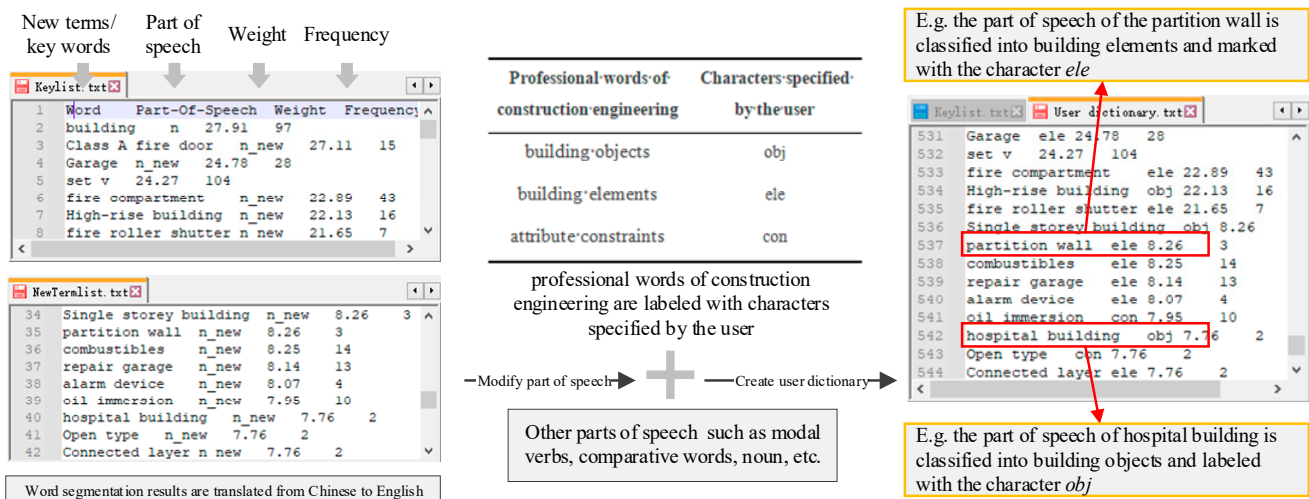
New terms/ key words

Part of speech

Weight

Frequency

Keylist.txt

| | Word | Part-Of-Speech | Weight | Frequency |
|---|---|---|---|---|
| 1 | Word | Part-Of-Speech | Weight | Frequency |
| 2 | building | n | 27.91 | 97 |
| 3 | Class A fire door | n_new | 27.11 | 15 |
| 4 | Garage | n_new | 24.78 | 28 |
| 5 | set | v | 24.27 | 104 |
| 6 | fire compartment | n_new | 22.89 | 43 |
| 7 | High-rise building | n_new | 22.13 | 16 |
| 8 | fire roller shutter | n_new | 21.65 | 7 |

NewTermlist.txt

| | | | | |
|---|---|---|---|---|
| 34 | Single storey building | n_new | 8.26 | 3 |
| 35 | partition wall | n_new | 8.26 | 3 |
| 36 | combustibles | n_new | 8.25 | 14 |
| 37 | repair garage | n_new | 8.14 | 13 |
| 38 | alarm device | n_new | 8.07 | 4 |
| 39 | oil immersion | n_new | 7.95 | 10 |
| 40 | hospital building | n_new | 7.76 | 2 |
| 41 | Open type | n_new | 7.76 | 2 |
| 42 | Connected layer | n new | 7.76 | 2 |

Word segmentation results are translated from Chinese to English

| Professional words of construction engineering | Characters specified by the user |
|---|---|
| building objects | obj |
| building elements | ele |
| attribute constraints | con |

professional words of construction engineering are labeled with characters specified by the user

Modify part of speech

Create user dictionary

Other parts of speech such as modal verbs, comparative words, noun, etc.

E.g. the part of speech of the partition wall is classified into building elements and marked with the character *ele*

Keylist.txt

User dictionary.txt

| | | | | |
|---|---|---|---|---|
| 531 | Garage | ele | 24.78 | 28 |
| 532 | set | v | 24.27 | 104 |
| 533 | fire compartment | ele | 22.89 | 43 |
| 534 | High-rise building | obj | 22.13 | 16 |
| 535 | fire roller shutter | ele | 21.65 | 7 |
| 536 | Single storey building | obj | 8.26 | |
| 537 | partition wall | ele | 8.26 | 3 |
| 538 | combustibles | ele | 8.25 | 14 |
| 539 | repair garage | ele | 8.14 | 13 |
| 540 | alarm device | ele | 8.07 | 4 |
| 541 | oil immersion | con | 7.95 | 10 |
| 542 | hospital building | obj | 7.76 | 2 |
| 543 | Open type | con | 7.76 | 2 |
| 544 | Connected layer | ele | 7.76 | 2 |

E.g. the part of speech of hospital building is classified into building objects and labeled with the character *obj*